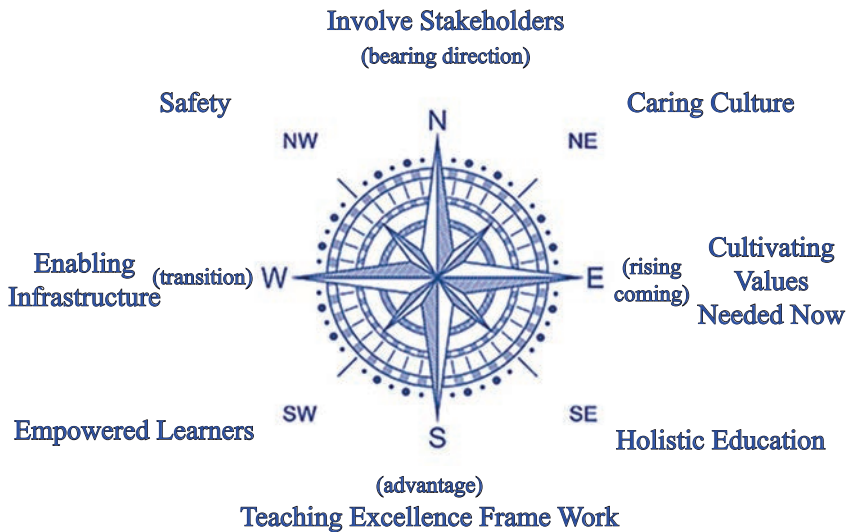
Involve Stakeholders
(bearing direction)

Safety

Caring Culture

NW

N

NE

Enabling Infrastructure

(transition)

W

E

(rising coming)

Cultivating Values Needed Now

SW

S

SE

Empowered Learners

Holistic Education

(advantage)
Teaching Excellence Frame Work